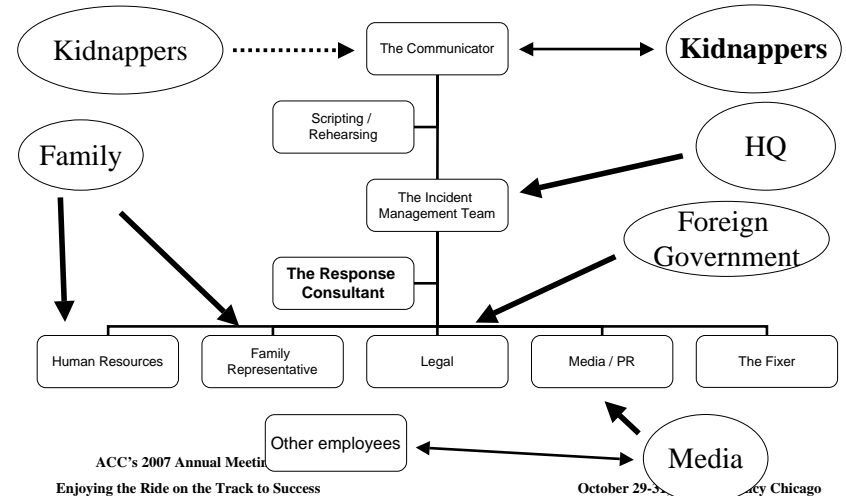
Kidnappers

The Communicator

Kidnappers

Scripting / Rehearsing

Family

HQ

The Incident Management Team

Foreign Government

The Response Consultant

Human Resources

Family Representative

Legal

Media / PR

The Fixer

Other employees

Media

ACC's 2007 Annual Meetin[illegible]

Enjoying the Ride on the Track to Success

October 29-3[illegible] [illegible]cy Chicago